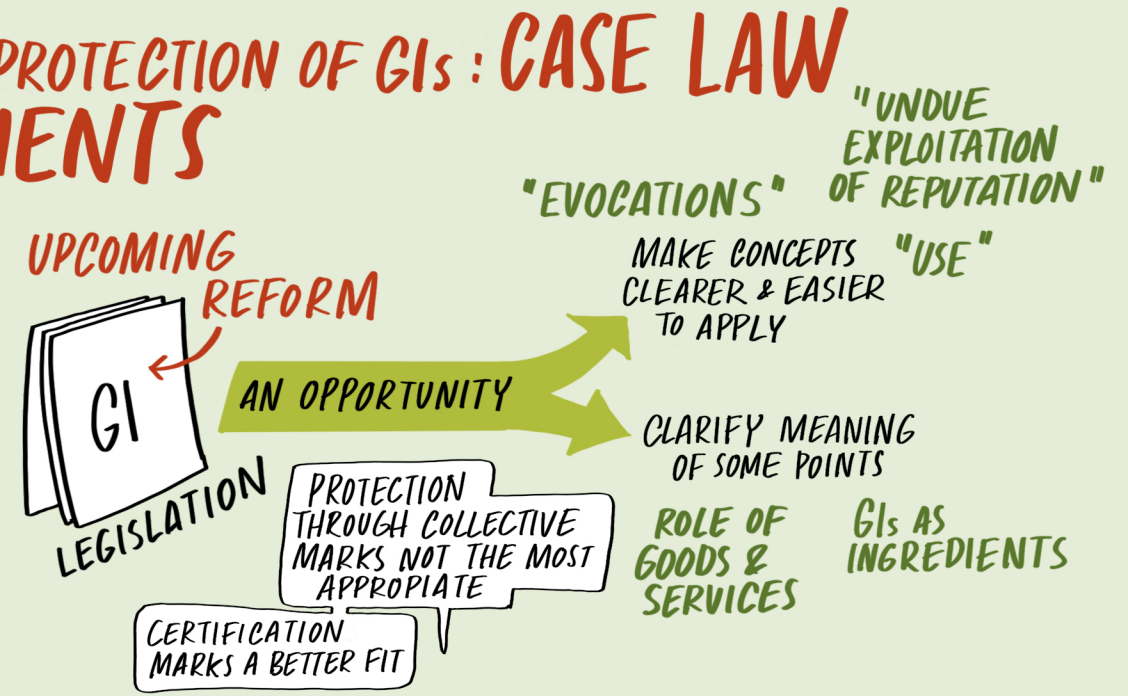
PROTECTION OF GIs : CASE LAW
MENTS

UPCOMING REFORM

GI

LEGISLATION

AN OPPORTUNITY

"EVOCATIONS"

"UNDUE EXPLOITATION OF REPUTATION"

MAKE CONCEPTS CLEARER & EASIER TO APPLY

"USE"

CLARIFY MEANING OF SOME POINTS

ROLE OF GOODS & SERVICES

GIs AS INGREDIENTS

PROTECTION THROUGH COLLECTIVE MARKS NOT THE MOST APPROPIATE

CERTIFICATION MARKS A BETTER FIT